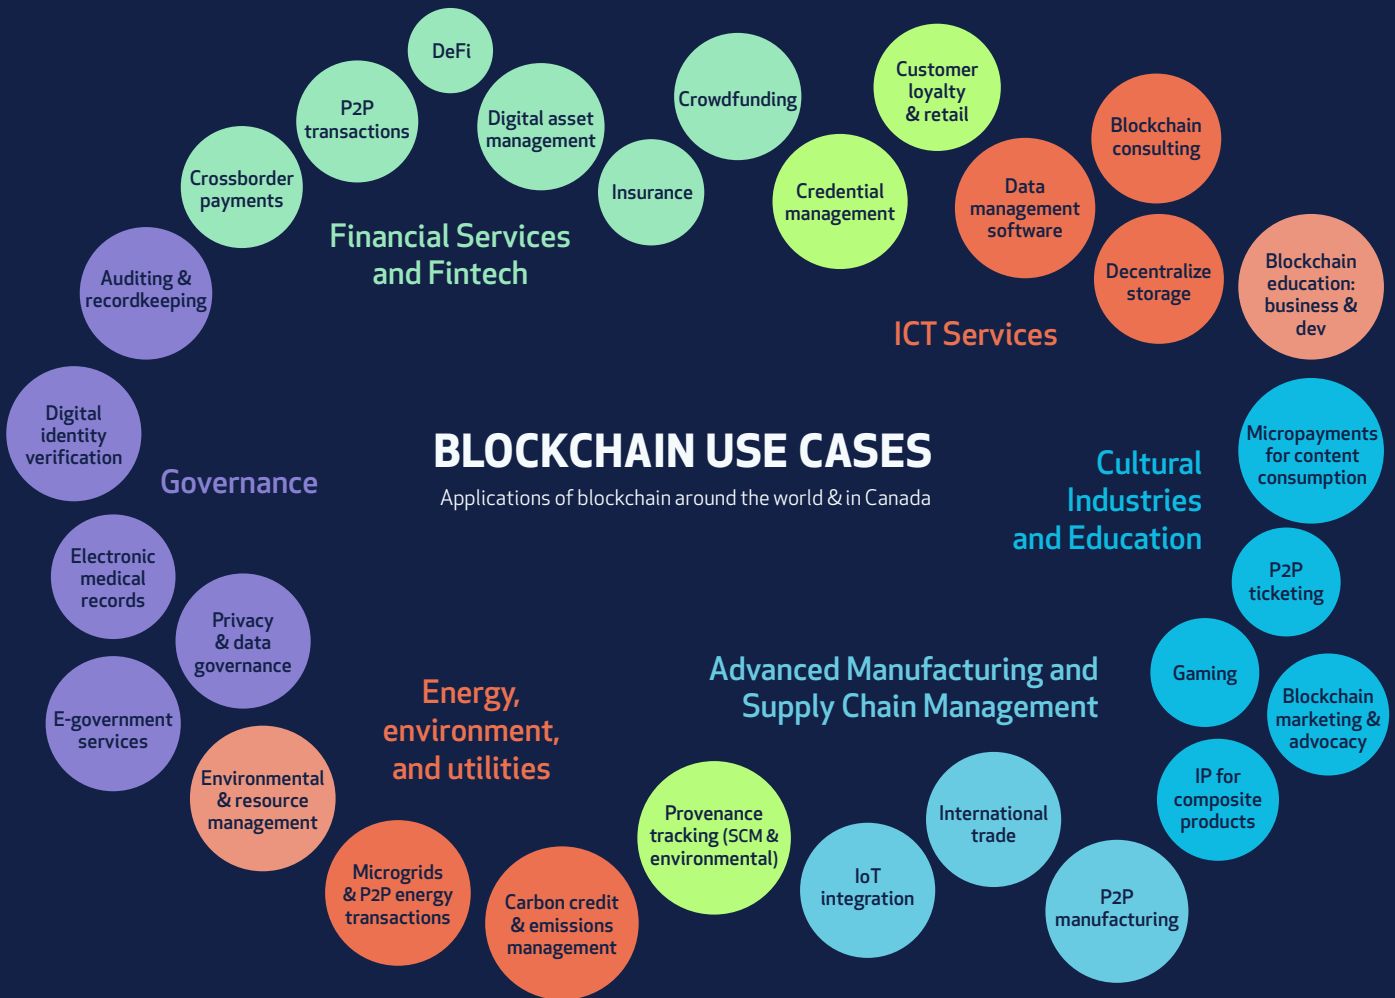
BLOCKCHAIN USE CASES

Applications of blockchain around the world & in Canada

Financial Services and Fintech

DeFi

P2P transactions

Digital asset management

Crowdfunding

Crossborder payments

Insurance

Customer loyalty & retail

Credential management

Blockchain consulting

Data management software

Decentralize storage

Blockchain education: business & dev

ICT Services

Auditing & recordkeeping

Digital identity verification

Governance

Cultural Industries and Education

Micropayments for content consumption

P2P ticketing

Gaming

Blockchain marketing & advocacy

IP for composite products

Electronic medical records

Privacy & data governance

E-government services

Energy, environment, and utilities

Advanced Manufacturing and Supply Chain Management

Environmental & resource management

Microgrids & P2P energy transactions

Carbon credit & emissions management

Provenance tracking (SCM & environmental)

IoT integration

International trade

P2P manufacturing